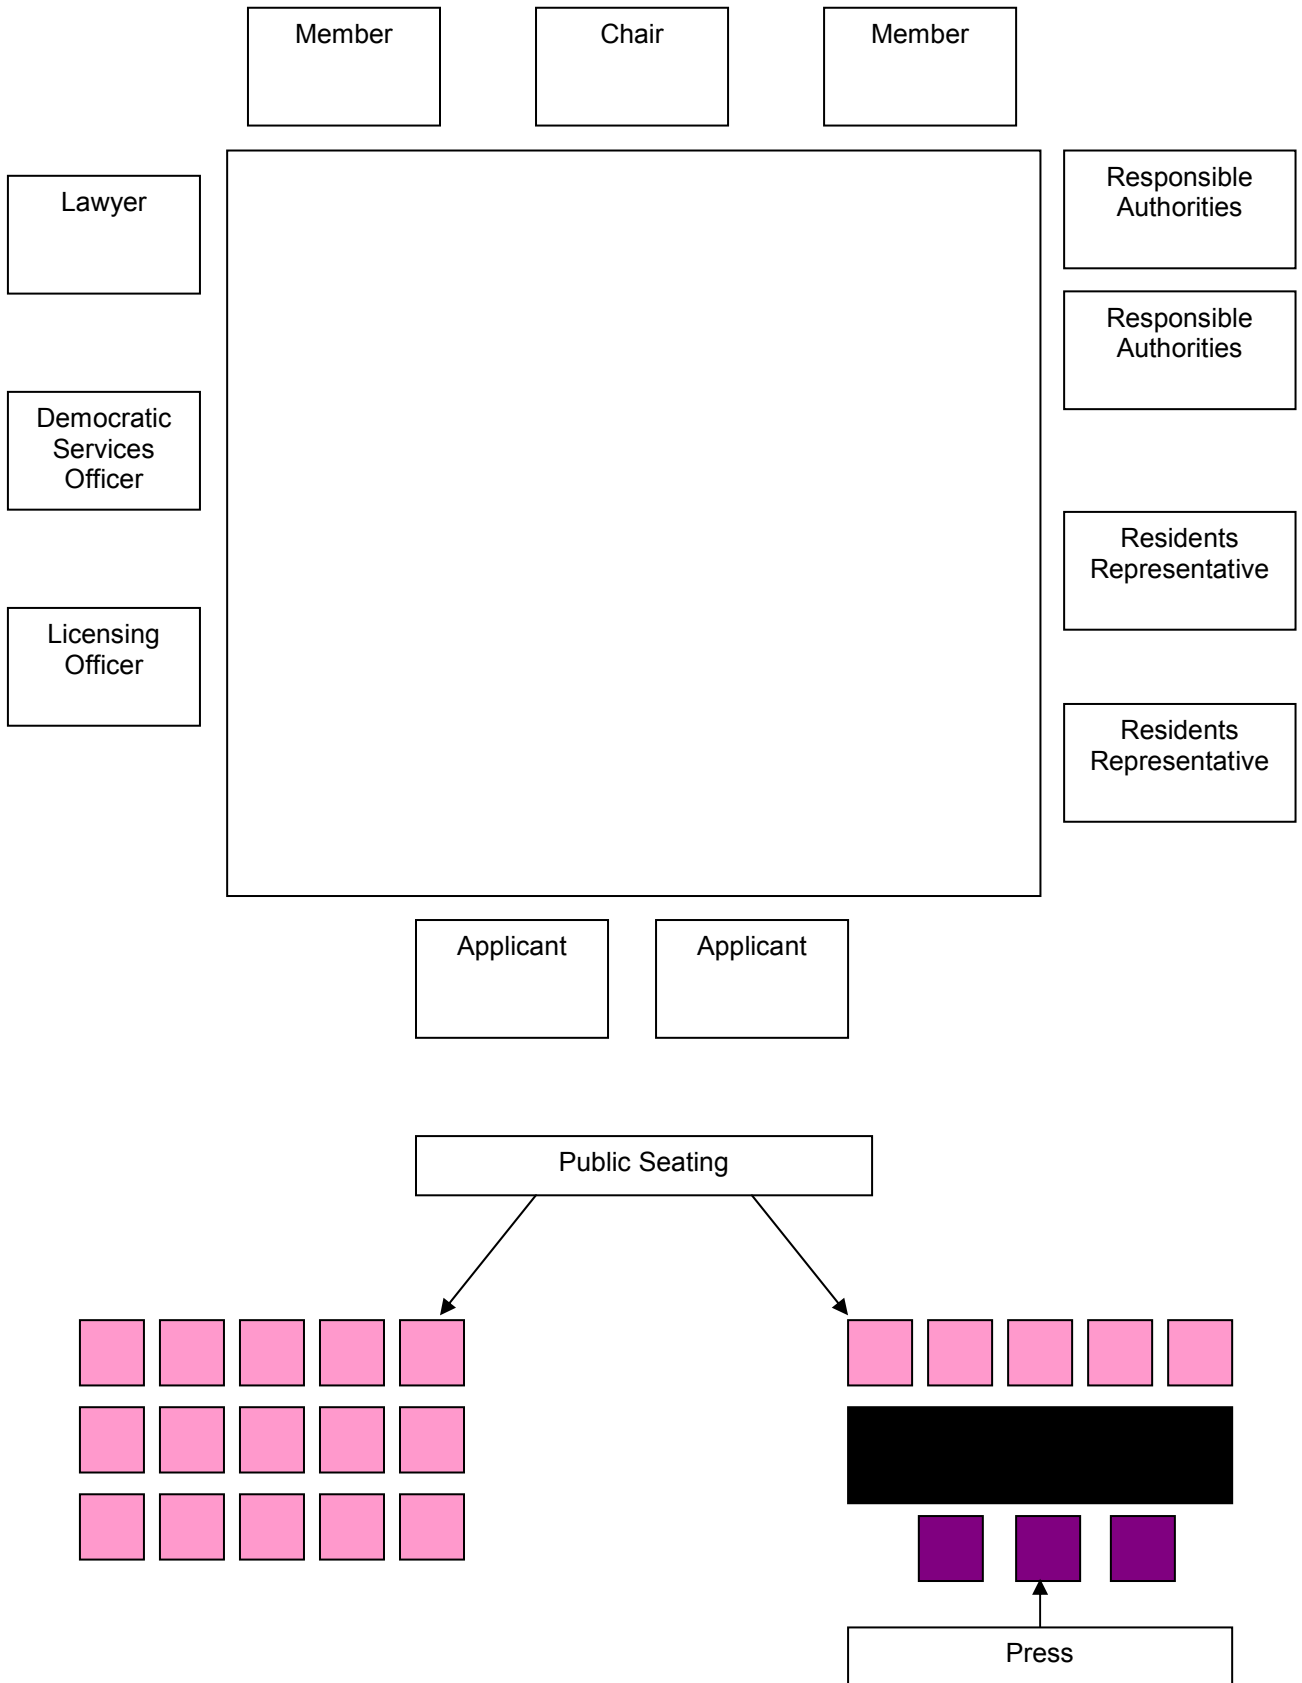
Member

Chair

Member

Lawyer

Responsible Authorities

Responsible Authorities

Democratic Services Officer

Residents Representative

Licensing Officer

Residents Representative

Applicant

Applicant

Public Seating

Press